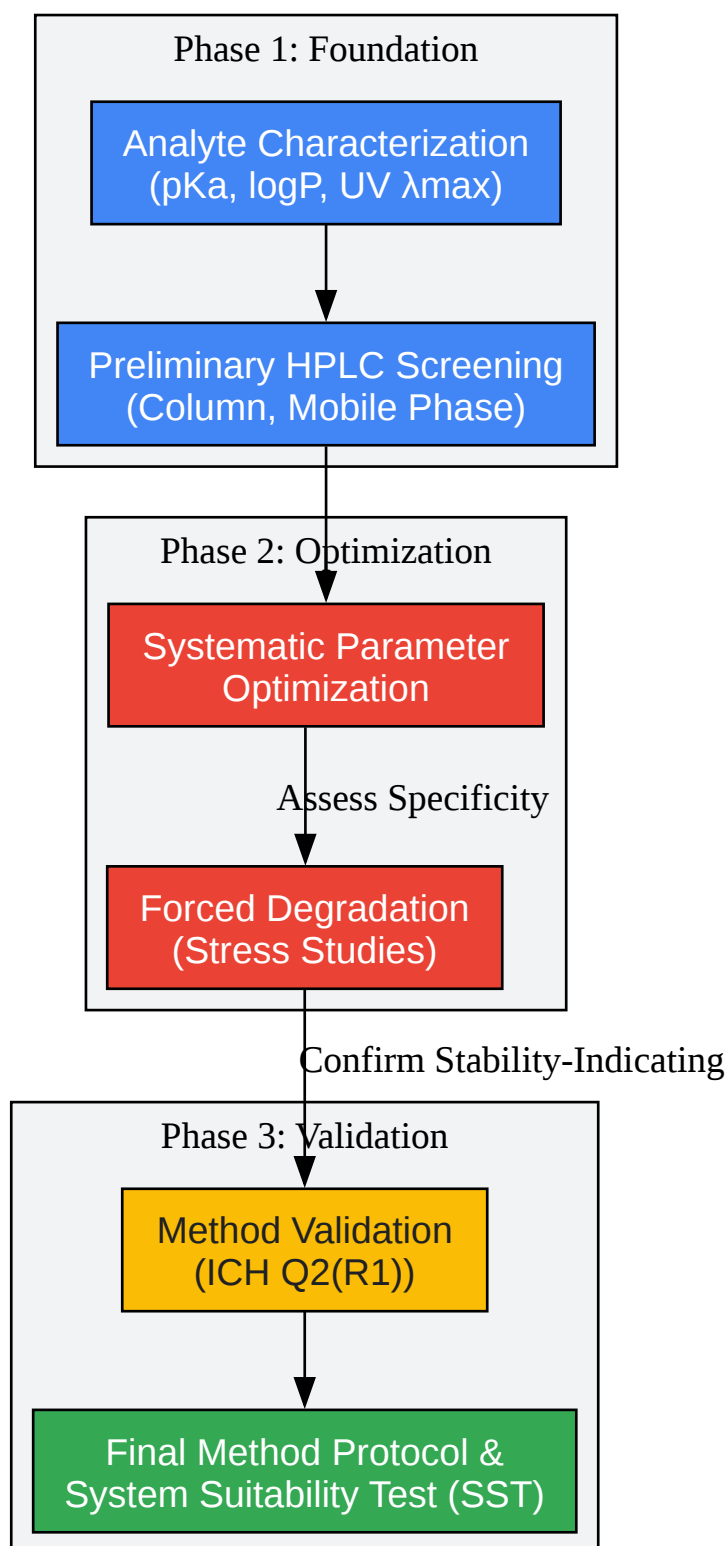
Phase 1: Foundation

Analyte Characterization
(pKa, logP, UV λmax)

Preliminary HPLC Screening
(Column, Mobile Phase)

Phase 2: Optimization

Systematic Parameter
Optimization

Assess Specificity

Forced Degradation
(Stress Studies)

Confirm Stability-Indicating

Phase 3: Validation

Method Validation
(ICH Q2(R1))

Final Method Protocol &
System Suitability Test (SST)